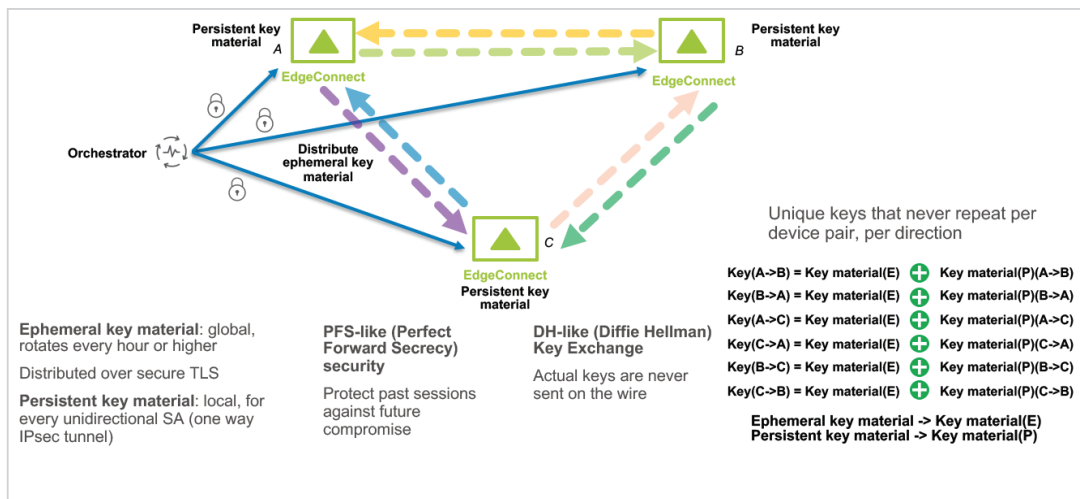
Persistent key material A

EdgeConnect

Persistent key material B

EdgeConnect

Orchestrator

Distribute ephemeral key material

C

EdgeConnect

Persistent key material

Unique keys that never repeat per device pair, per direction

Key(A->B) = Key material(E) + Key material(P)(A->B)
Key(B->A) = Key material(E) + Key material(P)(B->A)
Key(A->C) = Key material(E) + Key material(P)(A->C)
Key(C->A) = Key material(E) + Key material(P)(C->A)
Key(B->C) = Key material(E) + Key material(P)(B->C)
Key(C->B) = Key material(E) + Key material(P)(C->B)

Ephemeral key material -> Key material(E)
Persistent key material -> Key material(P)

Ephemeral key material: global, rotates every hour or higher

Distributed over secure TLS

Persistent key material: local, for every unidirectional SA (one way IPsec tunnel)

PFS-like (Perfect Forward Secrecy) security

Protect past sessions against future compromise

DH-like (Diffie Hellman) Key Exchange

Actual keys are never sent on the wire